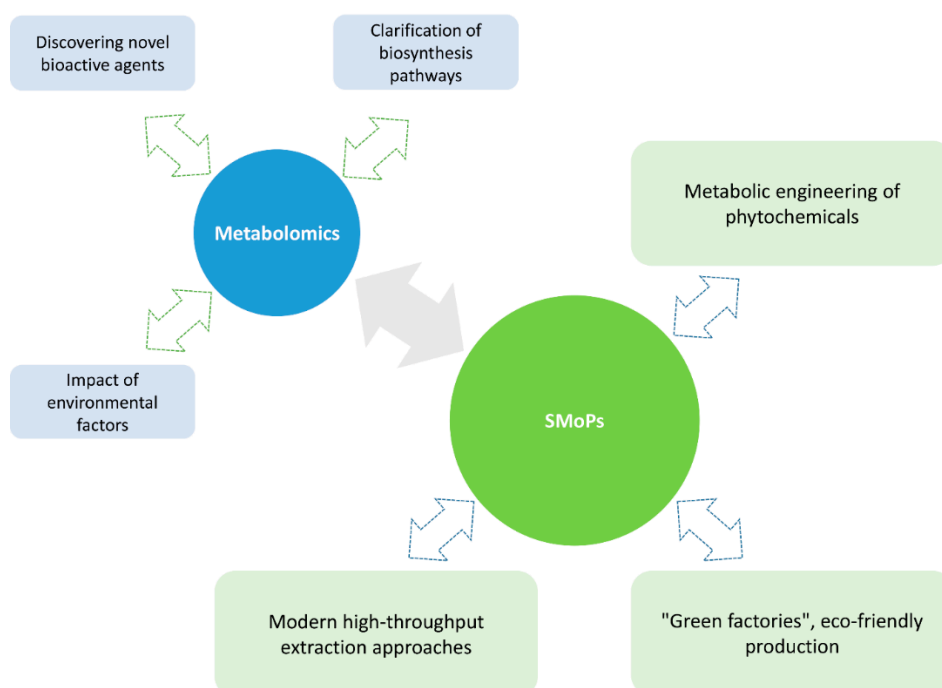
Discovering novel bioactive agents

Clarification of biosynthesis pathways

Metabolomics

Metabolic engineering of phytochemicals

Impact of environmental factors

SMoPs

Modern high-throughput extraction approaches

"Green factories", eco-friendly production